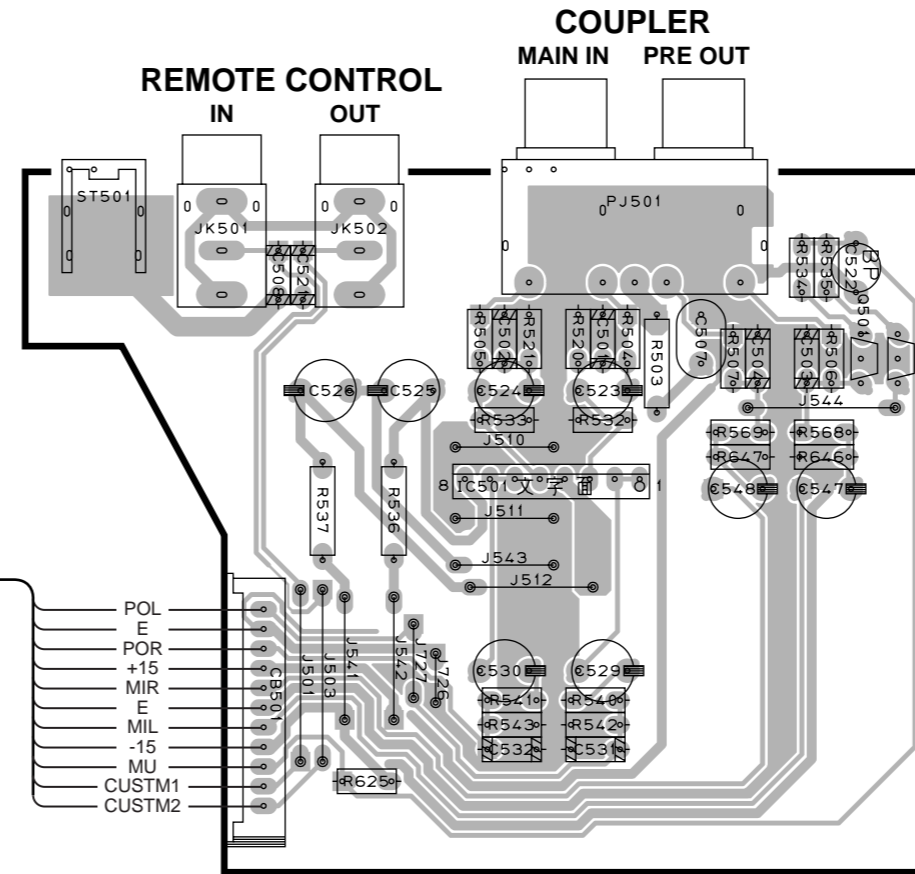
COUPLER
MAIN IN PRE OUT

REMOTE CONTROL
IN OUT

ST501
JK501
JK502
C508
C521
PJ501
R534
R535
C522
BP
Q508
R505
C501
R521
R520
C502
C504
R503
C507
R507
C504
C503
R506
C526
C525
C524
C523
R533
R532
J544
J510
R569
R568
R647
R646
8 IC501 文 字 面 01
C548
C547
R537
R536
J511
J543
J512
POL
E
POR
+15
MIR
E
MIL
-15
MU
CUSTM1
CUSTM2
CB501
J501
J503
J541
J542
J727
J726
C530
C529
R541
R540
R543
R542
C532
C531
R625